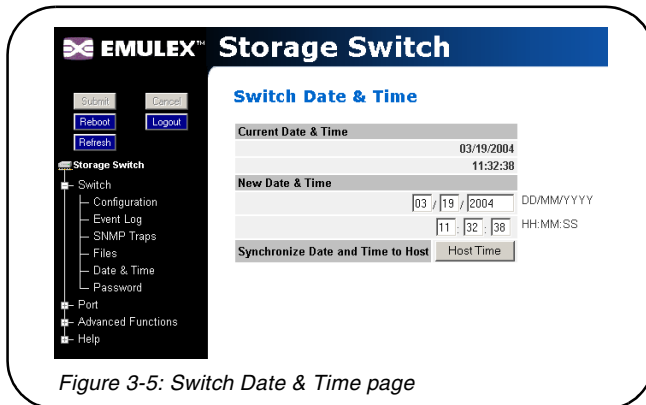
EMULEX™ Storage Switch

Submit Cancel
Reboot Logout
Refresh

Storage Switch
Switch
Configuration
Event Log
SNMP Traps
Files
Date & Time
Password
Port
Advanced Functions
Help

Switch Date & Time

| Current Date & Time | |
|---|---|
| | 03/19/2004 |
| | 11:32:38 |
| New Date & Time | |
| | 03 / 19 / 2004 DD/MM/YYYY |
| | 11 : 32 : 38 HH:MM:SS |
| Synchronize Date and Time to Host | Host Time |

Figure 3-5: Switch Date & Time page